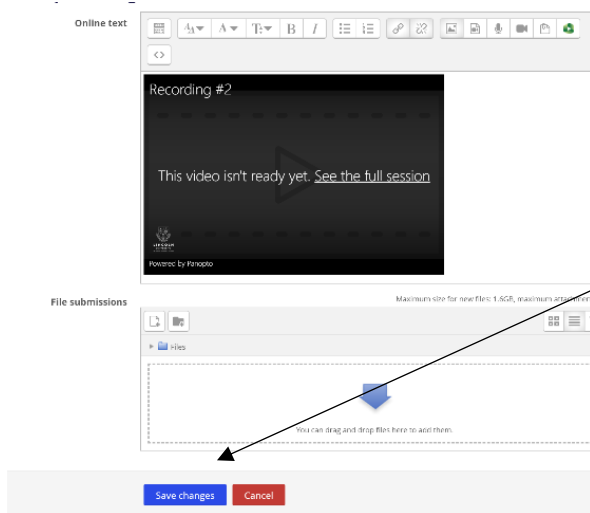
Online text

Recording #2

This video isn't ready yet. See the full session

Powered by Panopto

File submissions

Maximum size for new files: 1.6GB, maximum attachmen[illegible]

Files

You can drag and drop files here to add them.

Save changes

Cancel